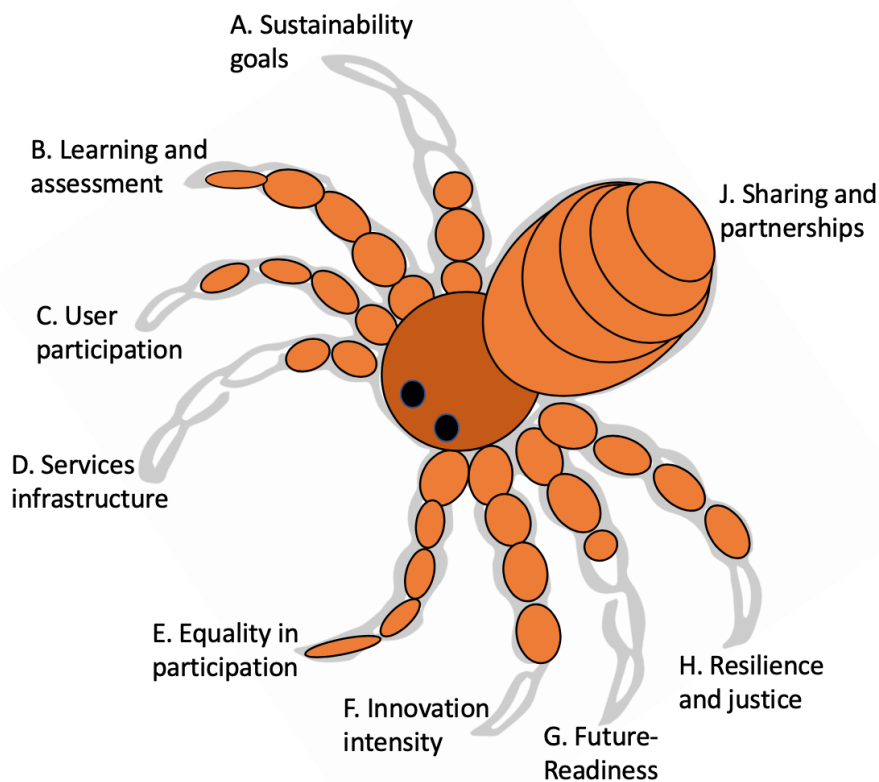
A. Sustainability goals

B. Learning and assessment

J. Sharing and partnerships

C. User participation

D. Services infrastructure

E. Equality in participation

F. Innovation intensity

G. Future-Readiness

H. Resilience and justice